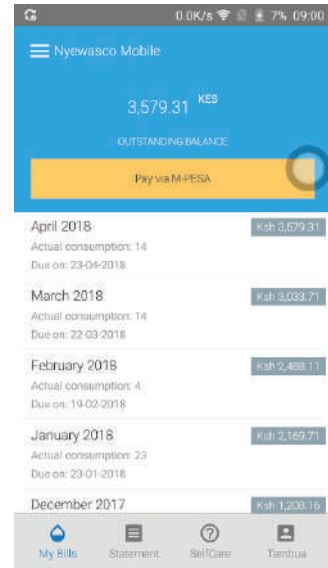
G 0.0K/s 7% 09:00

Nyewasco Mobile

3,579.31 KES

OUTSTANDING BALANCE

Pay via M-PESA

April 2018
Actual consumption: 14
Due on: 23-04-2018
Ksh 3,579.31

March 2018
Actual consumption: 14
Due on: 22-03-2018
Ksh 3,033.71

February 2018
Actual consumption: 4
Due on: 19-02-2018
Ksh 2,488.11

January 2018
Actual consumption: 23
Due on: 23-01-2018
Ksh 2,169.71

December 2017
Ksh 1,208.16

My Bills Statement SelfCare Tambua